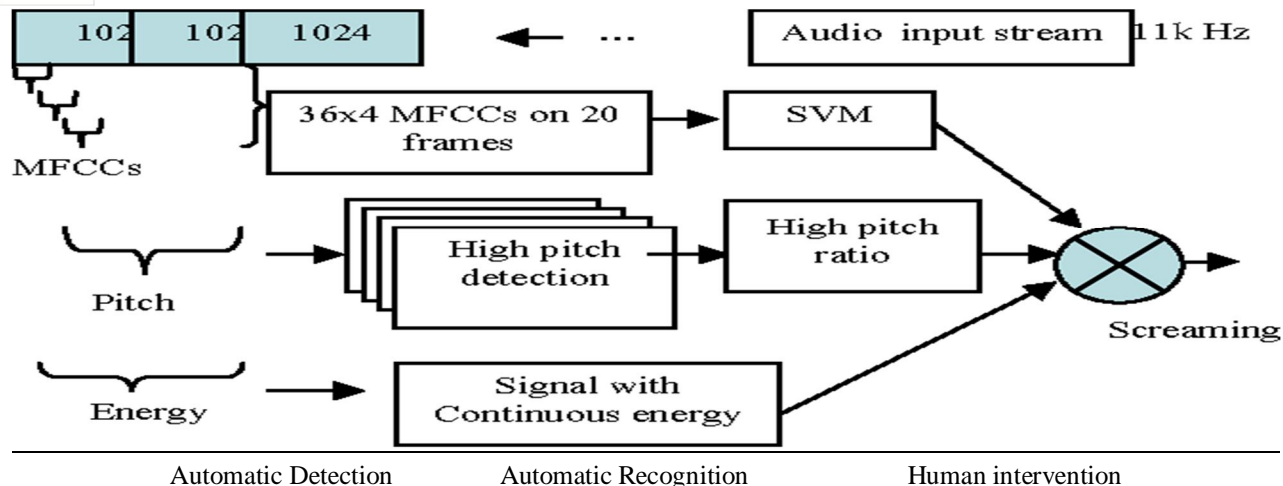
102 102 1024 ... Audio input stream 11k Hz

MFCCs

36x4 MFCCs on 20 frames

SVM

Pitch

High pitch detection

High pitch ratio

Screaming

Energy

Signal with Continuous energy

Automatic Detection Automatic Recognition Human intervention